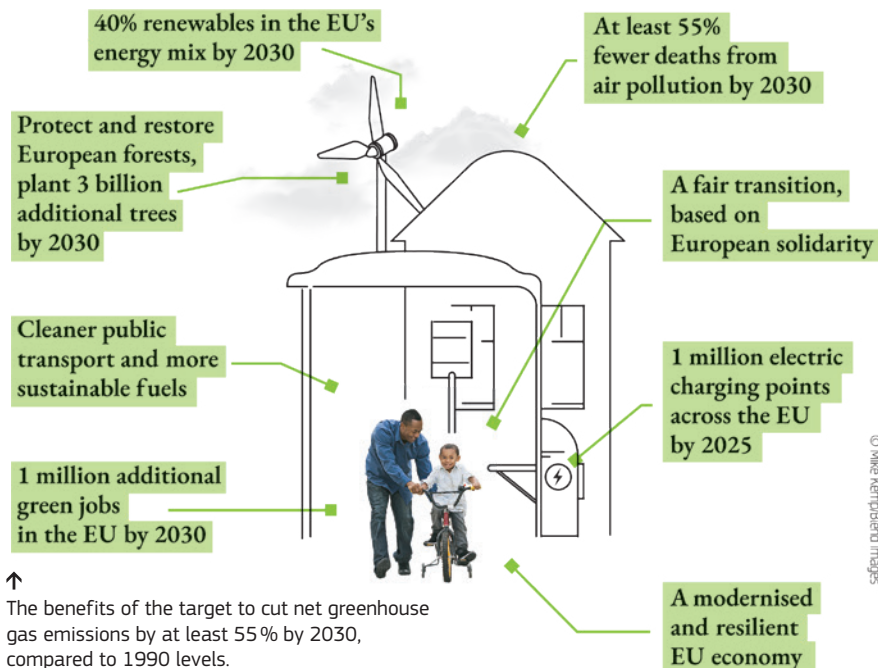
40% renewables in the EU's energy mix by 2030

At least 55% fewer deaths from air pollution by 2030

Protect and restore European forests, plant 3 billion additional trees by 2030

A fair transition, based on European solidarity

Cleaner public transport and more sustainable fuels

1 million electric charging points across the EU by 2025

1 million additional green jobs in the EU by 2030

A modernised and resilient EU economy

© Mike Kemp/Blend Images

↑
The benefits of the target to cut net greenhouse gas emissions by at least 55% by 2030, compared to 1990 levels.